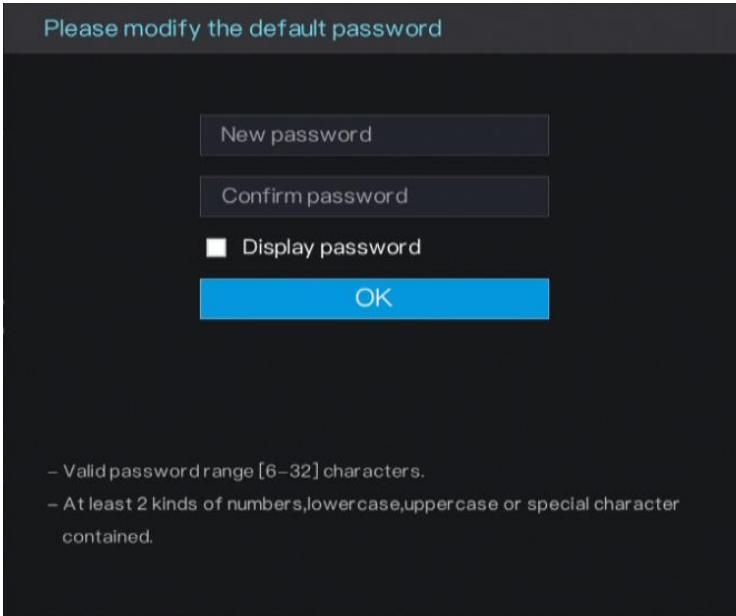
Please modify the default password

New password

Confirm password

Display password

OK

- Valid password range [6-32] characters.
- At least 2 kinds of numbers,lowercase,uppercase or special character contained.